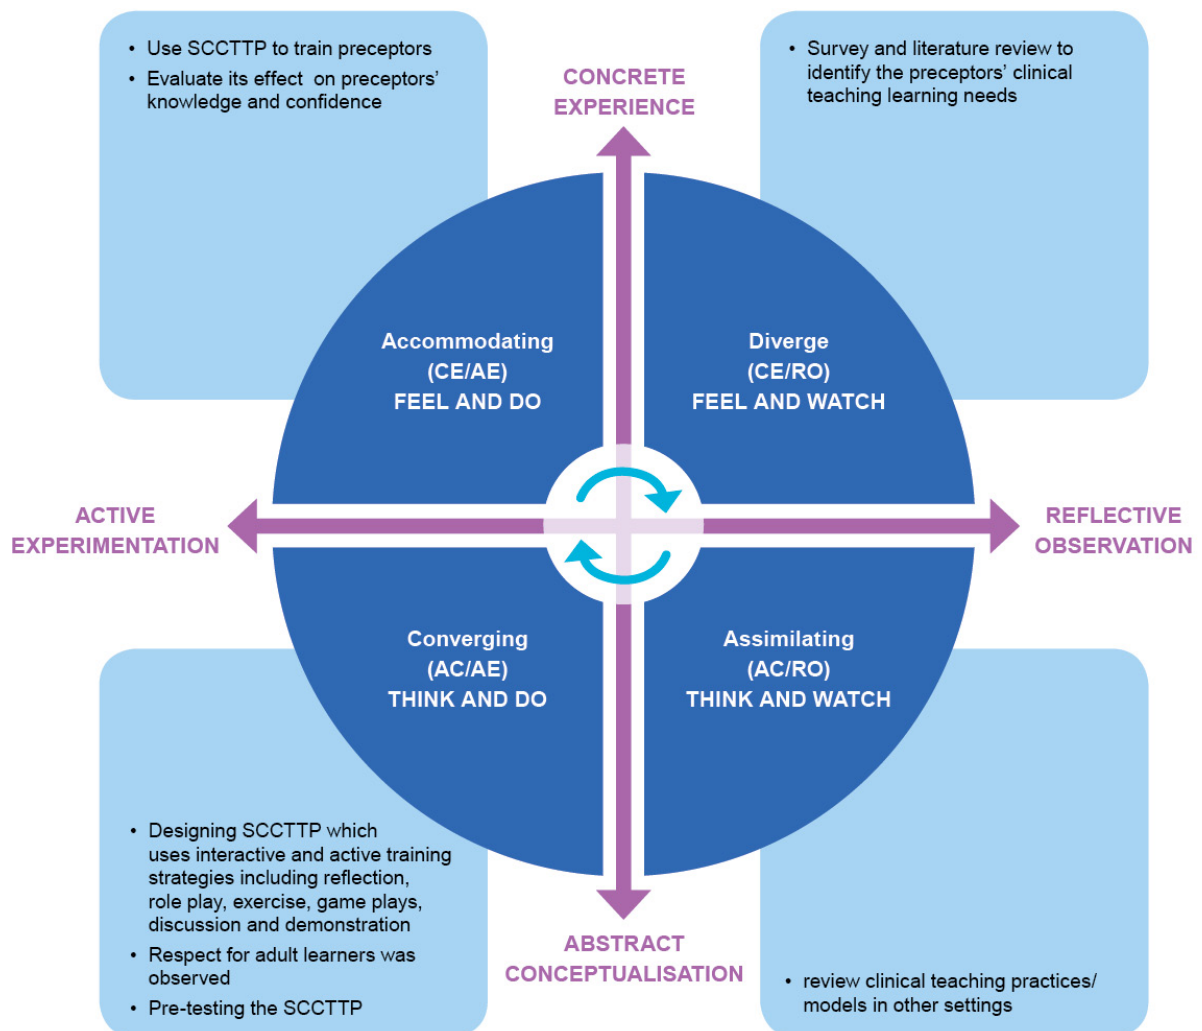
• Use SCCTTP to train preceptors
• Evaluate its effect on preceptors' knowledge and confidence

CONCRETE EXPERIENCE

• Survey and literature review to identify the preceptors' clinical teaching learning needs

Accommodating
(CE/AE)
FEEL AND DO

Diverge
(CE/RO)
FEEL AND WATCH

ACTIVE EXPERIMENTATION

REFLECTIVE OBSERVATION

Converging
(AC/AE)
THINK AND DO

Assimilating
(AC/RO)
THINK AND WATCH

• Designing SCCTTP which uses interactive and active training strategies including reflection, role play, exercise, game plays, discussion and demonstration
• Respect for adult learners was observed
• Pre-testing the SCCTTP

ABSTRACT CONCEPTUALISATION

• review clinical teaching practices/ models in other settings